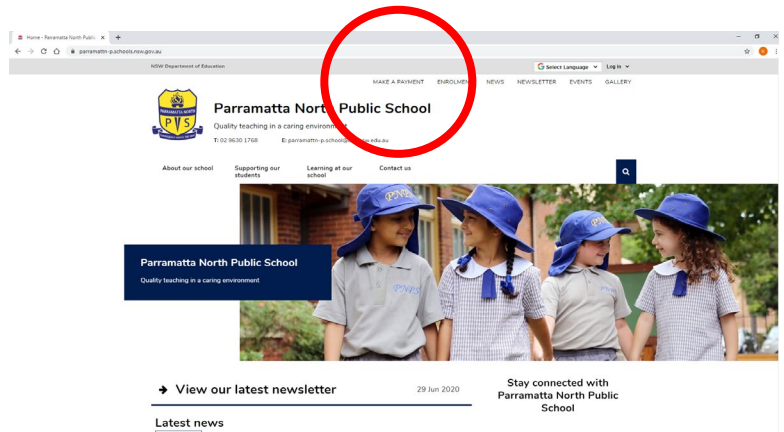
Home - Parramatta North Public ×  +

parramattn-p.schools.nsw.gov.au

NSW Department of Education

Select Language  Log in

MAKE A PAYMENT  ENROLMENT  NEWS  NEWSLETTER  EVENTS  GALLERY

PARRAMATTA NORTH

P N S

Parramatta North Public School

Quality teaching in a caring environment

T: 02 9630 1768  E: parramattn-p.school@det.nsw.edu.au

About our school  Supporting our students  Learning at our school  Contact us

Parramatta North Public School

Quality teaching in a caring environment

PNPS

View our latest newsletter  29 Jun 2020

Stay connected with Parramatta North Public School

Latest news